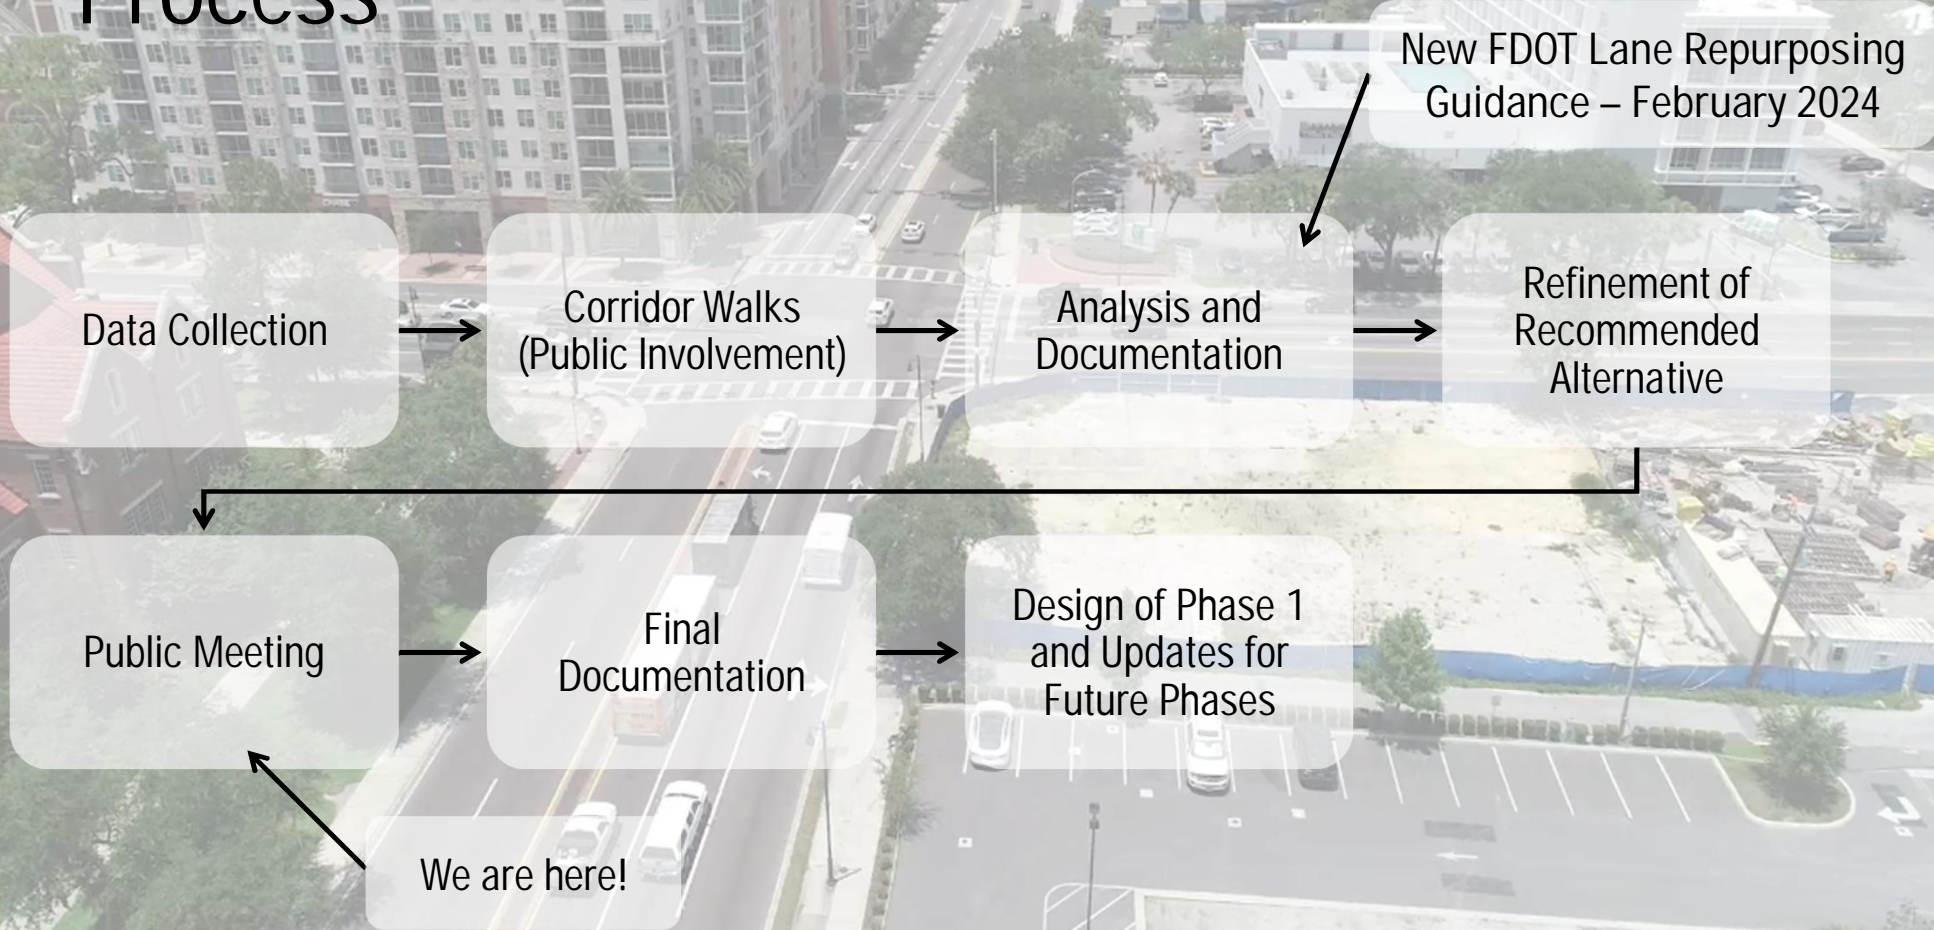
Process

New FDOT Lane Repurposing Guidance – February 2024

Data Collection

Corridor Walks (Public Involvement)

Analysis and Documentation

Refinement of Recommended Alternative

Public Meeting

Final Documentation

Design of Phase 1 and Updates for Future Phases

We are here!